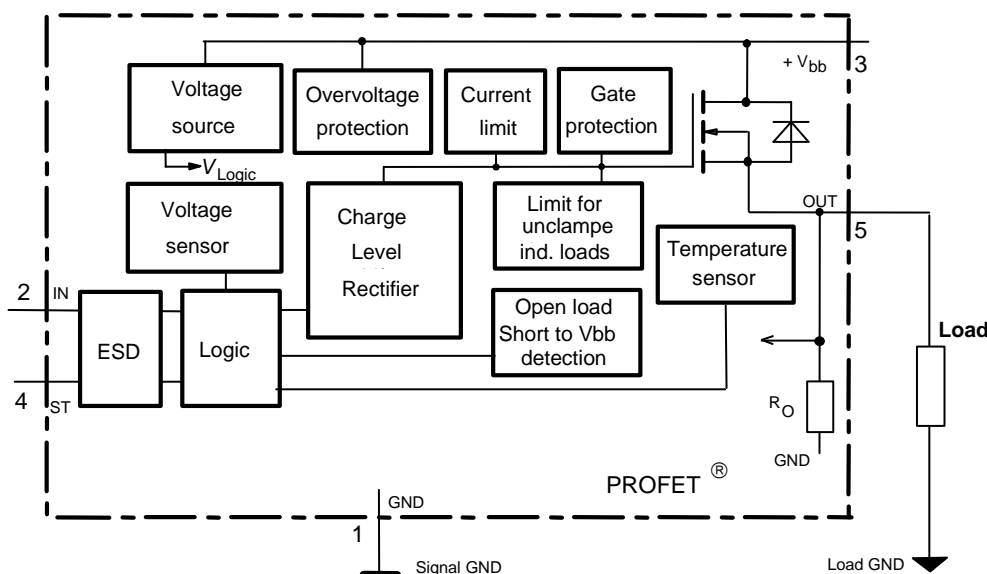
Voltage source

$V_{Logic}$

Overvoltage protection

Current limit

Gate protection

$+V_{bb}$

3

Voltage sensor

Charge Level Rectifier

Limit for unclampe ind. loads

OUT

5

Temperature sensor

2

IN

ESD

Logic

Open load Short to Vbb detection

Load

4

ST

$R_O$

GND

PROFET ®

GND

1

Signal GND

Load GND